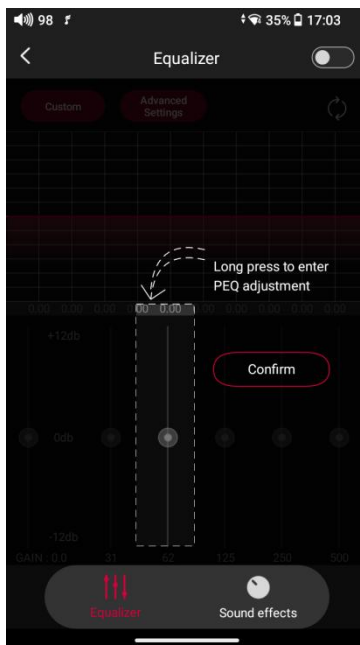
98 35% 17:03

Equalizer

Custom

Advanced Settings

Long press to enter PEQ adjustment

0.00 0.00 0.00 0.00 0.00 0.00 0.00 0.00 0.00

+12db

Confirm

0db

-12db

GAIN 0.0 31 62 125 250 500

Equalizer

Sound effects